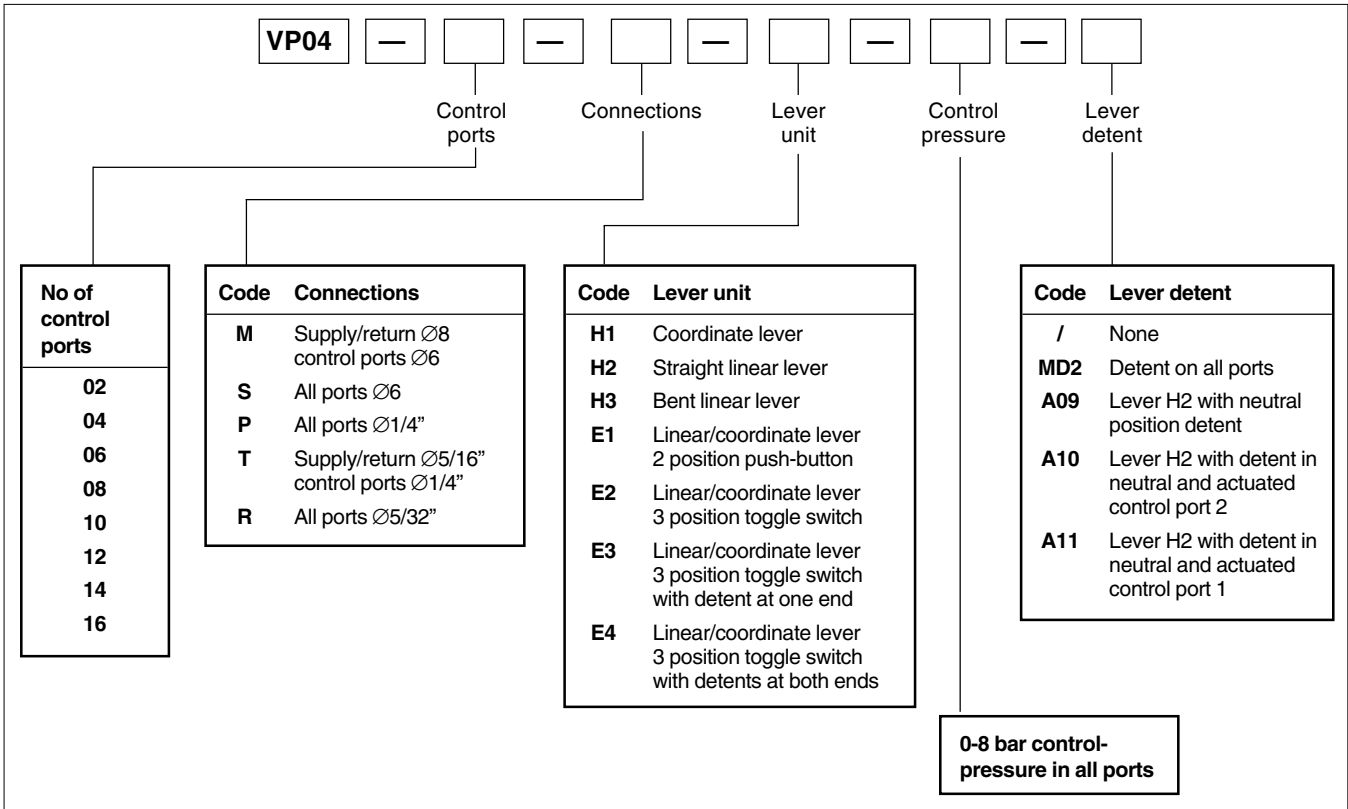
VP04 — — — — —

Control ports

Connections

Lever unit

Control pressure

Lever detent

| No of control ports |
|---|
| 02 |
| 04 |
| 06 |
| 08 |
| 10 |
| 12 |
| 14 |
| 16 |

| Code | Connections |
|---|---|
| M | Supply/return ∅8 control ports ∅6 |
| S | All ports ∅6 |
| P | All ports ∅1/4" |
| T | Supply/return ∅5/16" control ports ∅1/4" |
| R | All ports ∅5/32" |

| Code | Lever unit |
|---|---|
| H1 | Coordinate lever |
| H2 | Straight linear lever |
| H3 | Bent linear lever |
| E1 | Linear/coordinate lever 2 position push-button |
| E2 | Linear/coordinate lever 3 position toggle switch |
| E3 | Linear/coordinate lever 3 position toggle switch with detent at one end |
| E4 | Linear/coordinate lever 3 position toggle switch with detents at both ends |

| Code | Lever detent |
|---|---|
| / | None |
| MD2 | Detent on all ports |
| A09 | Lever H2 with neutral position detent |
| A10 | Lever H2 with detent in neutral and actuated control port 2 |
| A11 | Lever H2 with detent in neutral and actuated control port 1 |

0-8 bar control-pressure in all ports